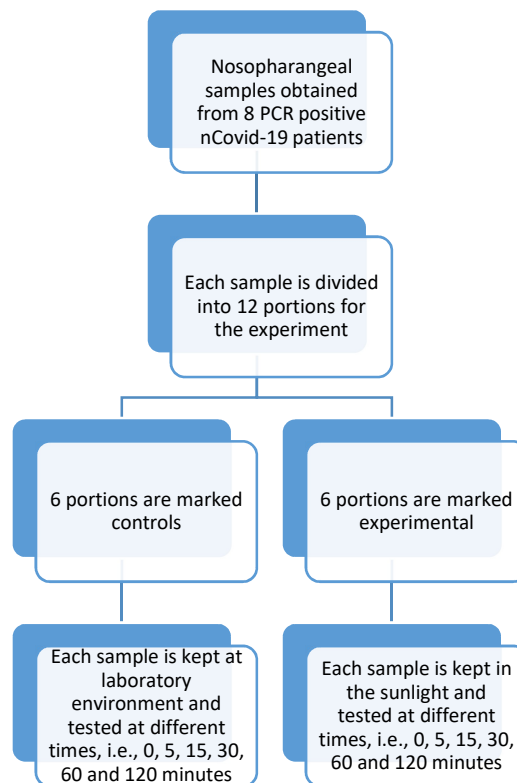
Nosopharangeal samples obtained from 8 PCR positive nCovid-19 patients

Each sample is divided into 12 portions for the experiment

6 portions are marked controls

6 portions are marked experimental

Each sample is kept at laboratory environment and tested at different times, i.e., 0, 5, 15, 30, 60 and 120 minutes

Each sample is kept in the sunlight and tested at different times, i.e., 0, 5, 15, 30, 60 and 120 minutes